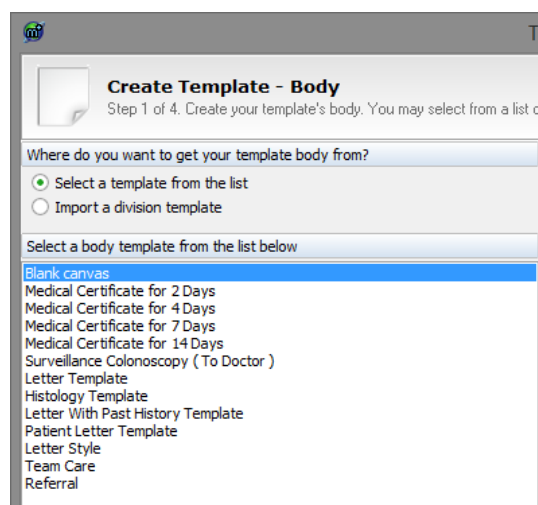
T

Create Template - Body

Step 1 of 4. Create your template's body. You may select from a list o

Where do you want to get your template body from?

Select a template from the list

Import a division template

Select a body template from the list below

Blank canvas
Medical Certificate for 2 Days
Medical Certificate for 4 Days
Medical Certificate for 7 Days
Medical Certificate for 14 Days
Surveillance Colonoscopy ( To Doctor )
Letter Template
Histology Template
Letter With Past History Template
Patient Letter Template
Letter Style
Team Care
Referral